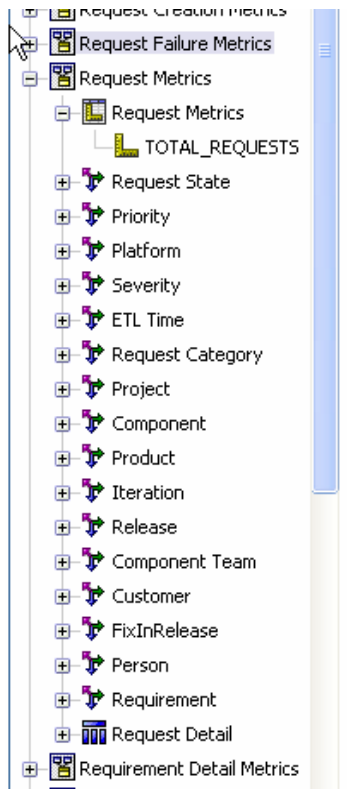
Request Creation Metrics
Request Failure Metrics
Request Metrics
Request Metrics
TOTAL_REQUESTS
Request State
Priority
Platform
Severity
ETL Time
Request Category
Project
Component
Product
Iteration
Release
Component Team
Customer
FixInRelease
Person
Requirement
Request Detail
Requirement Detail Metrics